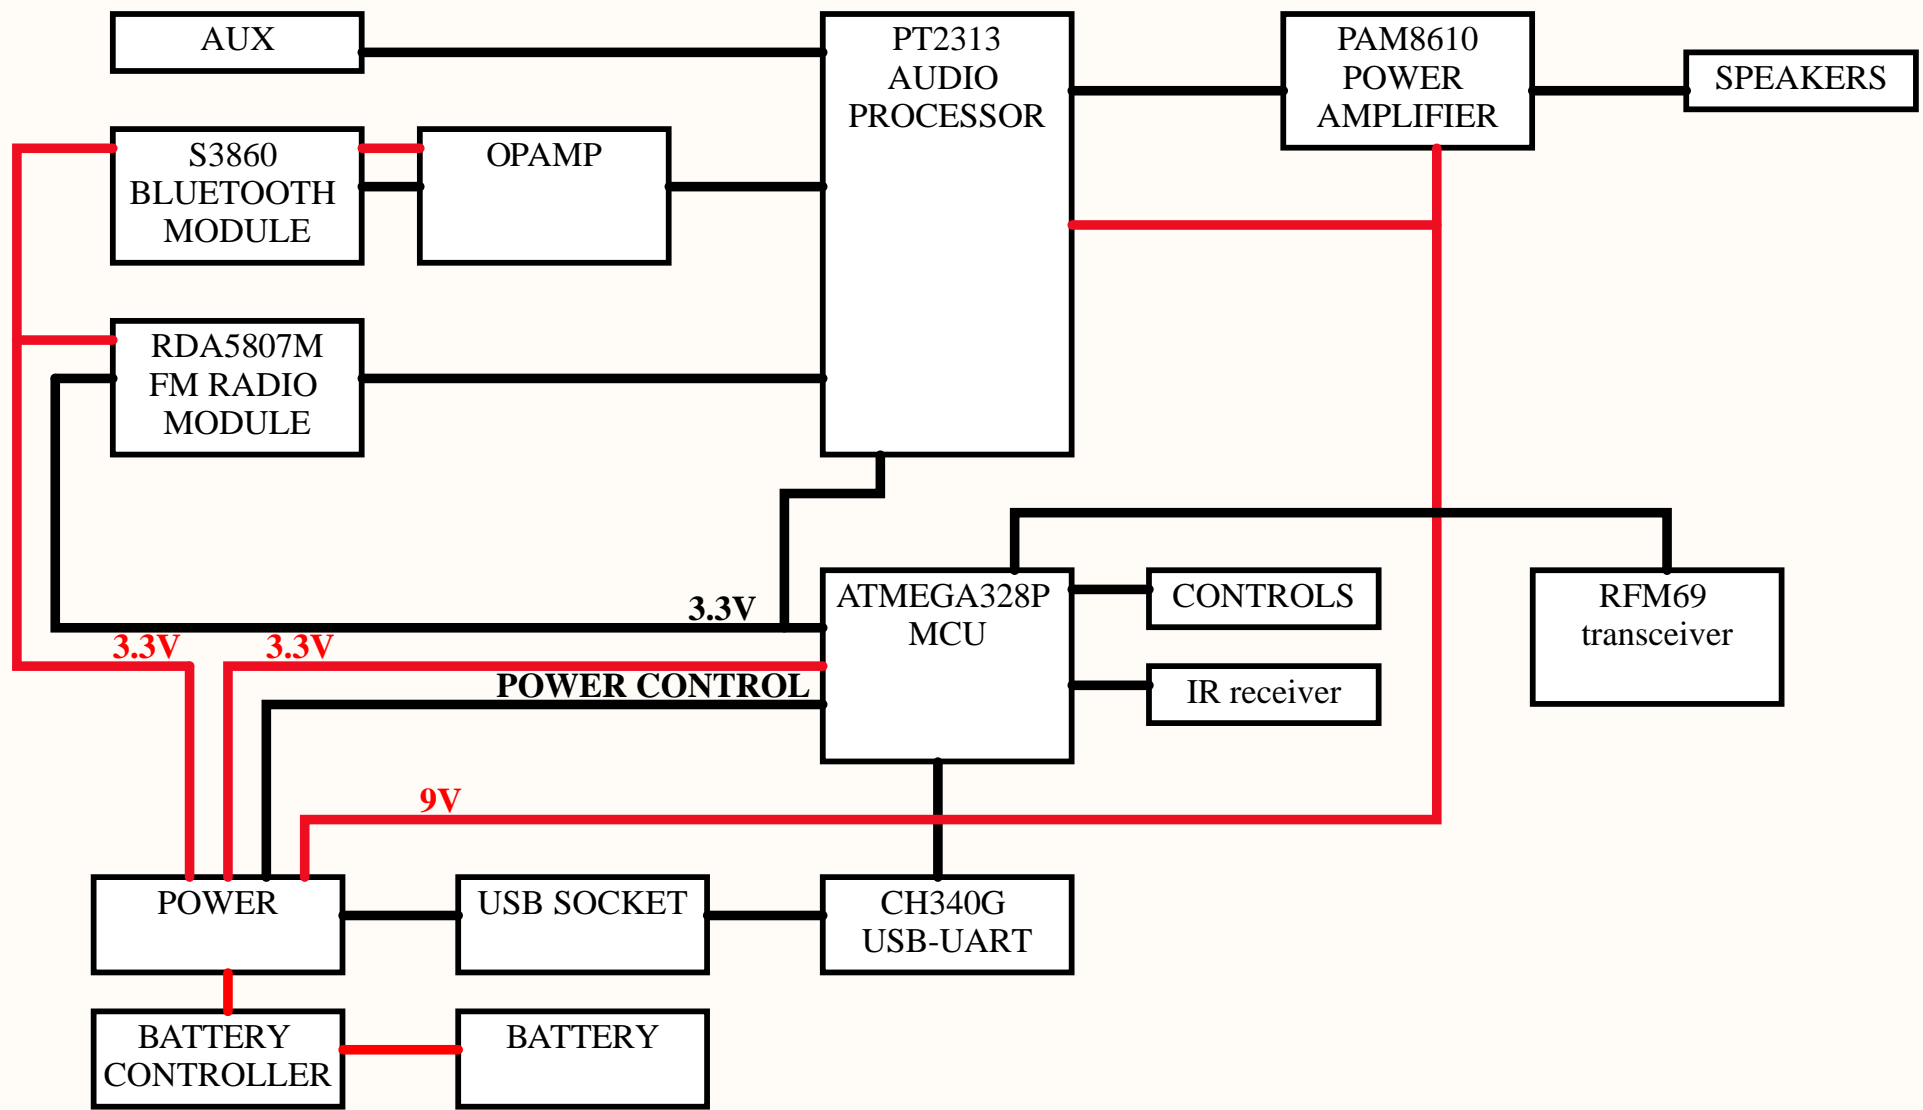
AUX

PT2313
AUDIO
PROCESSOR

PAM8610
POWER
AMPLIFIER

SPEAKERS

S3860
BLUETOOTH
MODULE

OPAMP

RDA5807M
FM RADIO
MODULE

3.3V

ATMEGA328P
MCU

CONTROLS

RFM69
transceiver

3.3V

3.3V

POWER CONTROL

IR receiver

9V

POWER

USB SOCKET

CH340G
USB-UART

BATTERY
CONTROLLER

BATTERY